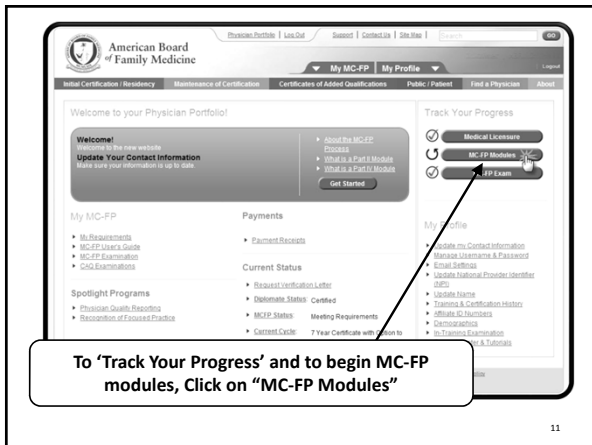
American Board of Family Medicine

Physician Portfolio | Log Out | Support | Contact Us | Site Map | Search GO

My MC-FP | My Profile | Logout

Initial Certification / Residency | Maintenance of Certification | Certificates of Added Qualifications | Public / Patient | Find a Physician | About

Welcome to your Physician Portfolio!

Welcome!
Welcome to the new website
Update Your Contact Information
Make sure your information is up to date

About the MC-FP Process
What is a Part II Module
What is a Part IV Module
Get Started

My MC-FP
My Requirements
MC-FP User's Guide
MC-FP Examination
CAQ Examinations

Spotlight Programs
Physician Quality Reporting
Recognition of Focused Practice

Payments
Payment Receipts

Current Status
Request Verification Letter
Diplomate Status: Certified
MCFP Status: Meeting Requirements
Current Cycle: 7 Year Certificate with Option to

Track Your Progress
Medical Licensure
MC-FP Modules
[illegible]P Exam

My Profile
Update my Contact Information
Manage Username & Password
Email Settings
Update National Provider Identifier (NPI)
Update Name
Training & Certification History
Affiliate ID Numbers
Demographics
In-Training Examination
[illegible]r & Tutorials

To 'Track Your Progress' and to begin MC-FP modules, Click on "MC-FP Modules"

11